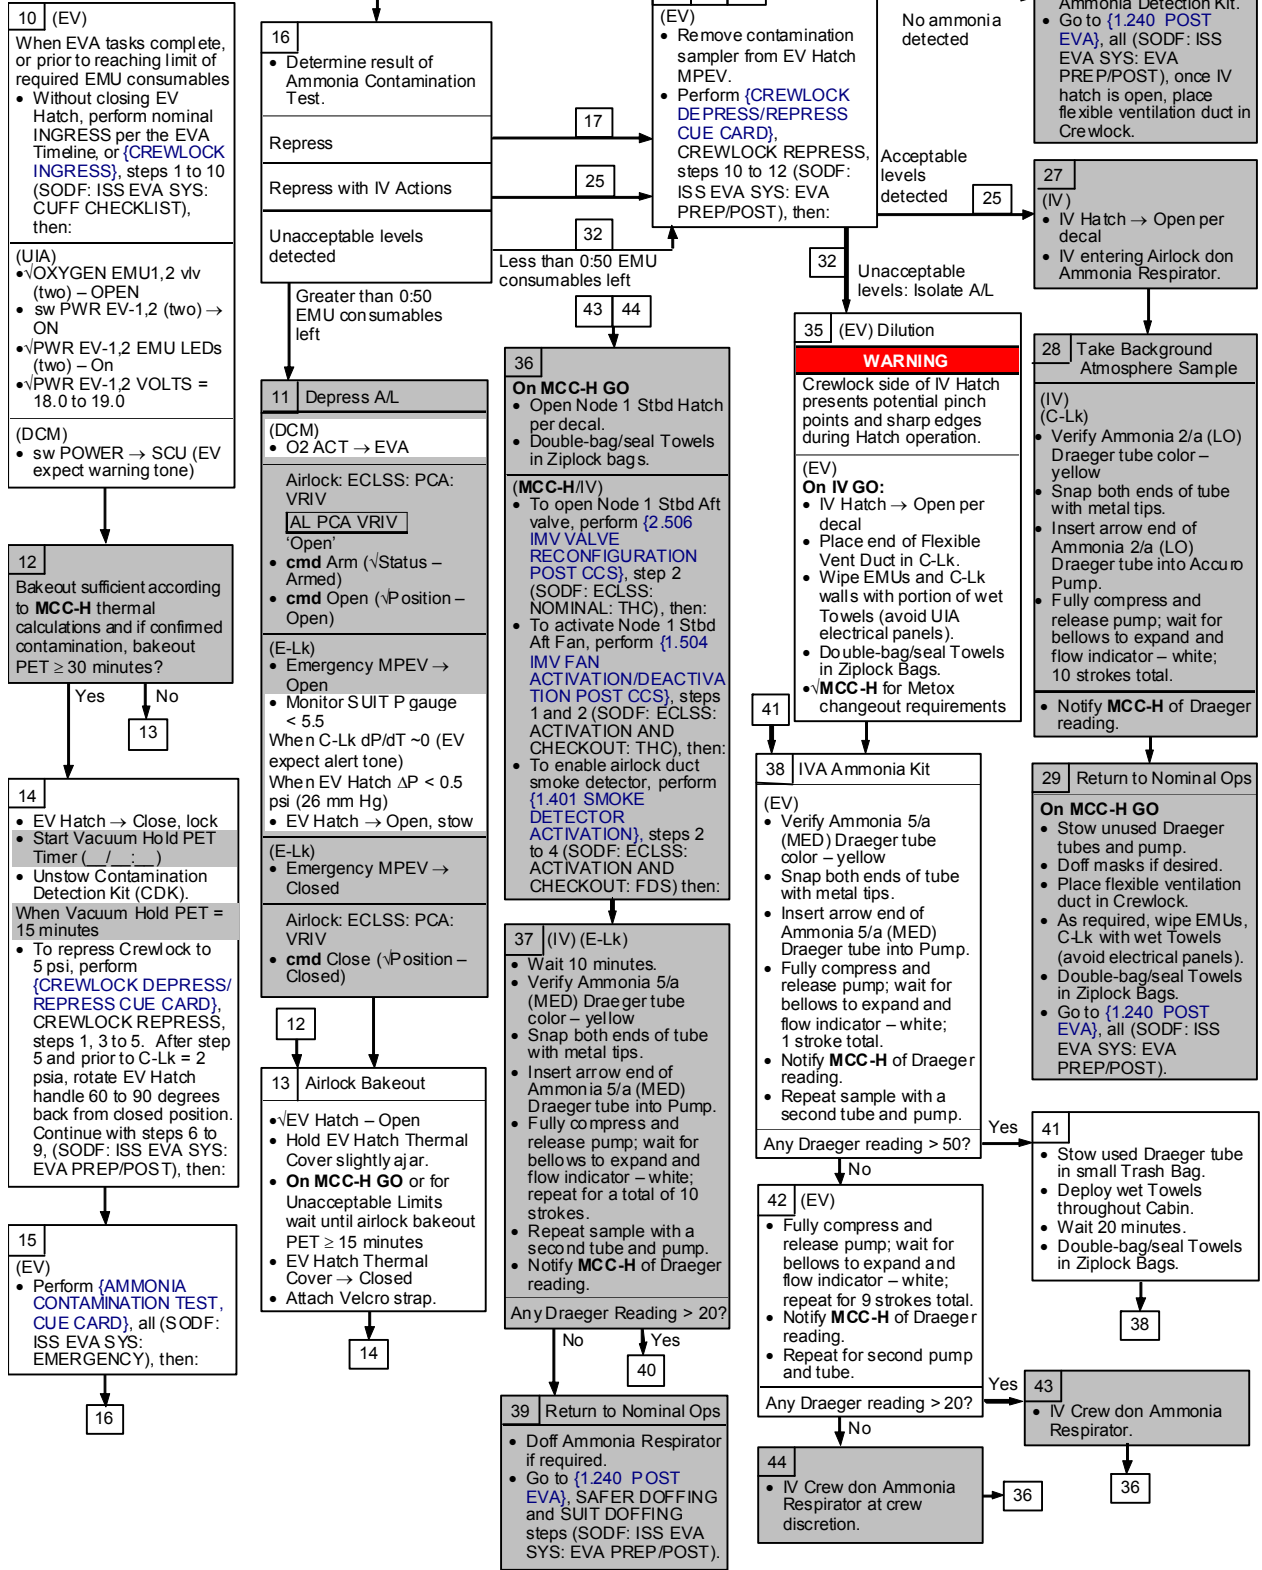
10 (EV)

When EVA tasks complete, or prior to reaching limit of required EMU consumables
• Without closing EV Hatch, perform nominal INGRESS per the EVA Timeline, or {CREWLOCK INGRESS}, steps 1 to 10 (SODF: ISS EVA SYS: CUFF CHECKLIST), then:

(UIA)
•√OXYGEN EMU1,2 vlv (two) – OPEN
• sw PWR EV-1,2 (two) → ON
•√PWR EV-1,2 EMU LEDs (two) – On
•√PWR EV-1,2 VOLTS = 18.0 to 19.0

(DCM)
• sw POWER → SCU (EV expect warning tone)

12
Bakeout sufficient according to MCC-H thermal calculations and if confirmed contamination, bakeout PET ≥ 30 minutes?
Yes No
13

14
• EV Hatch → Close, lock
• Start Vacuum Hold PET Timer (__/__:__)
• Unstow Contamination Detection Kit (CDK).
When Vacuum Hold PET = 15 minutes
• To repress Crewlock to 5 psi, perform {CREWLOCK DEPRESS/ REPRESS CUE CARD}, CREWLOCK REPRESS, steps 1, 3 to 5. After step 5 and prior to C-Lk = 2 psia, rotate EV Hatch handle 60 to 90 degrees back from closed position. Continue with steps 6 to 9, (SODF: ISS EVA SYS: EVA PREP/POST), then:

15
(EV)
• Perform {AMMONIA CONTAMINATION TEST, CUE CARD}, all (SODF: ISS EVA SYS: EMERGENCY), then:
16

16
• Determine result of Ammonia Contamination Test.
Repress
Repress with IV Actions
Unacceptable levels detected
17
25
32
Greater than 0:50 EMU consumables left
Less than 0:50 EMU consumables left
43 44

11 Depress A/L
(DCM)
• O2 ACT → EVA
Airlock: ECLSS: PCA: VRIV
AL PCA VRIV
'Open'
• cmd Arm (√Status – Armed)
• cmd Open (√Position – Open)
(E-Lk)
• Emergency MPEV → Open
• Monitor SUIT P gauge < 5.5
When C-Lk dP/dT ~0 (EV expect alert tone)
When EV Hatch ΔP < 0.5 psi (26 mm Hg)
• EV Hatch → Open, stow
(E-Lk)
• Emergency MPEV → Closed
Airlock: ECLSS: PCA: VRIV
• cmd Close (√Position – Closed)

12
13 Airlock Bakeout
•√EV Hatch – Open
• Hold EV Hatch Thermal Cover slightly ajar.
• On MCC-H GO or for Unacceptable Limits wait until airlock bakeout PET ≥ 15 minutes
• EV Hatch Thermal Cover → Closed
• Attach Velcro strap.
14

(EV)
• Remove contamination sampler from EV Hatch MPEV.
• Perform {CREWLOCK DEPRESS/REPRESS CUE CARD}, CREWLOCK REPRESS, steps 10 to 12 (SODF: ISS EVA SYS: EVA PREP/POST), then:

36
On MCC-H GO
• Open Node 1 Stbd Hatch per decal.
• Double-bag/seal Towels in Ziplock bags.
(MCC-H/IV)
• To open Node 1 Stbd Aft valve, perform {2.506 IMV VALVE RECONFIGURATION POST CCS}, step 2 (SODF: ECLSS: NOMINAL: THC), then:
• To activate Node 1 Stbd Aft Fan, perform {1.504 IMV FAN ACTIVATION/DEACTIVATION POST CCS}, steps 1 and 2 (SODF: ECLSS: ACTIVATION AND CHECKOUT: THC), then:
• To enable airlock duct smoke detector, perform {1.401 SMOKE DETECTOR ACTIVATION}, steps 2 to 4 (SODF: ECLSS: ACTIVATION AND CHECKOUT: FDS) then:

37 (IV) (E-Lk)
• Wait 10 minutes.
• Verify Ammonia 5/a (MED) Draeger tube color – yellow
• Snap both ends of tube with metal tips.
• Insert arrow end of Ammonia 5/a (MED) Draeger tube into Pump.
• Fully compress and release pump; wait for bellows to expand and flow indicator – white; repeat for a total of 10 strokes.
• Repeat sample with a second tube and pump.
• Notify MCC-H of Draeger reading.
Any Draeger Reading > 20?
No Yes
40

39 Return to Nominal Ops
• Doff Ammonia Respirator if required.
• Go to {1.240 POST EVA}, SAFER DOFFING and SUIT DOFFING steps (SODF: ISS EVA SYS: EVA PREP/POST).

No ammonia detected
Acceptable levels detected
25
32
Unacceptable levels: Isolate A/L

35 (EV) Dilution
WARNING
Crewlock side of IV Hatch presents potential pinch points and sharp edges during Hatch operation.
(EV)
On IV GO:
• IV Hatch → Open per decal
• Place end of Flexible Vent Duct in C-Lk.
• Wipe EMUs and C-Lk walls with portion of wet Towels (avoid UIA electrical panels).
• Double-bag/seal Towels in Ziplock Bags.
•√MCC-H for Metox changeout requirements

41
38 IVA Ammonia Kit
(EV)
• Verify Ammonia 5/a (MED) Draeger tube color – yellow
• Snap both ends of tube with metal tips.
• Insert arrow end of Ammonia 5/a (MED) Draeger tube into Pump.
• Fully compress and release pump; wait for bellows to expand and flow indicator – white; 1 stroke total.
• Notify MCC-H of Draeger reading.
• Repeat sample with a second tube and pump.
Any Draeger reading > 50?
Yes
No

42 (EV)
• Fully compress and release pump; wait for bellows to expand and flow indicator – white; repeat for 9 strokes total.
• Notify MCC-H of Draeger reading.
• Repeat for second pump and tube.
Any Draeger reading > 20?
Yes
No

44
• IV Crew don Ammonia Respirator at crew discretion.
36

Ammonia Detection Kit.
• Go to {1.240 POST EVA}, all (SODF: ISS EVA SYS: EVA PREP/POST), once IV hatch is open, place flexible ventilation duct in Crewlock.

27
(IV)
• IV Hatch → Open per decal
• IV entering Airlock don Ammonia Respirator.

28 Take Background Atmosphere Sample
(IV)
(C-Lk)
• Verify Ammonia 2/a (LO) Draeger tube color – yellow
• Snap both ends of tube with metal tips.
• Insert arrow end of Ammonia 2/a (LO) Draeger tube into Accuro Pump.
• Fully compress and release pump; wait for bellows to expand and flow indicator – white; 10 strokes total.
• Notify MCC-H of Draeger reading.

29 Return to Nominal Ops
On MCC-H GO
• Stow unused Draeger tubes and pump.
• Doff masks if desired.
• Place flexible ventilation duct in Crewlock.
• As required, wipe EMUs, C-Lk with wet Towels (avoid electrical panels).
• Double-bag/seal Towels in Ziplock Bags.
• Go to {1.240 POST EVA}, all (SODF: ISS EVA SYS: EVA PREP/POST).

41
• Stow used Draeger tube in small Trash Bag.
• Deploy wet Towels throughout Cabin.
• Wait 20 minutes.
• Double-bag/seal Towels in Ziplock Bags.
38

43
• IV Crew don Ammonia Respirator.
36